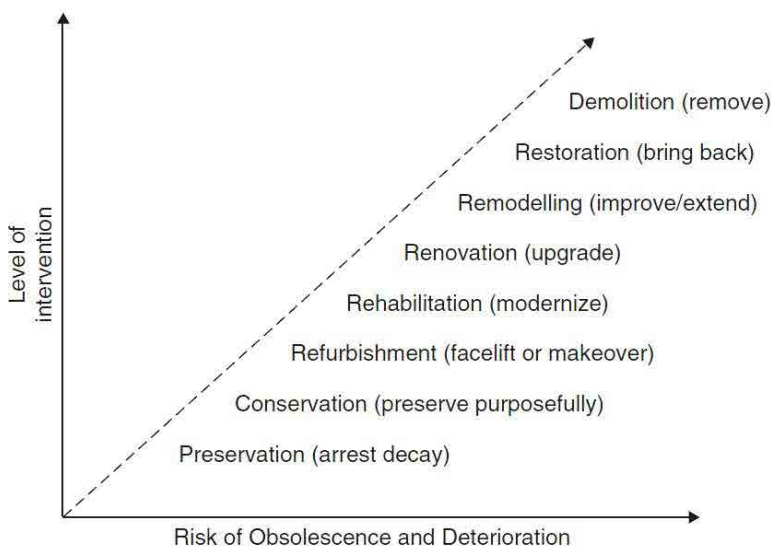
Level of intervention

Demolition (remove)

Restoration (bring back)

Remodelling (improve/extend)

Renovation (upgrade)

Rehabilitation (modernize)

Refurbishment (facelift or makeover)

Conservation (preserve purposefully)

Preservation (arrest decay)

Risk of Obsolescence and Deterioration